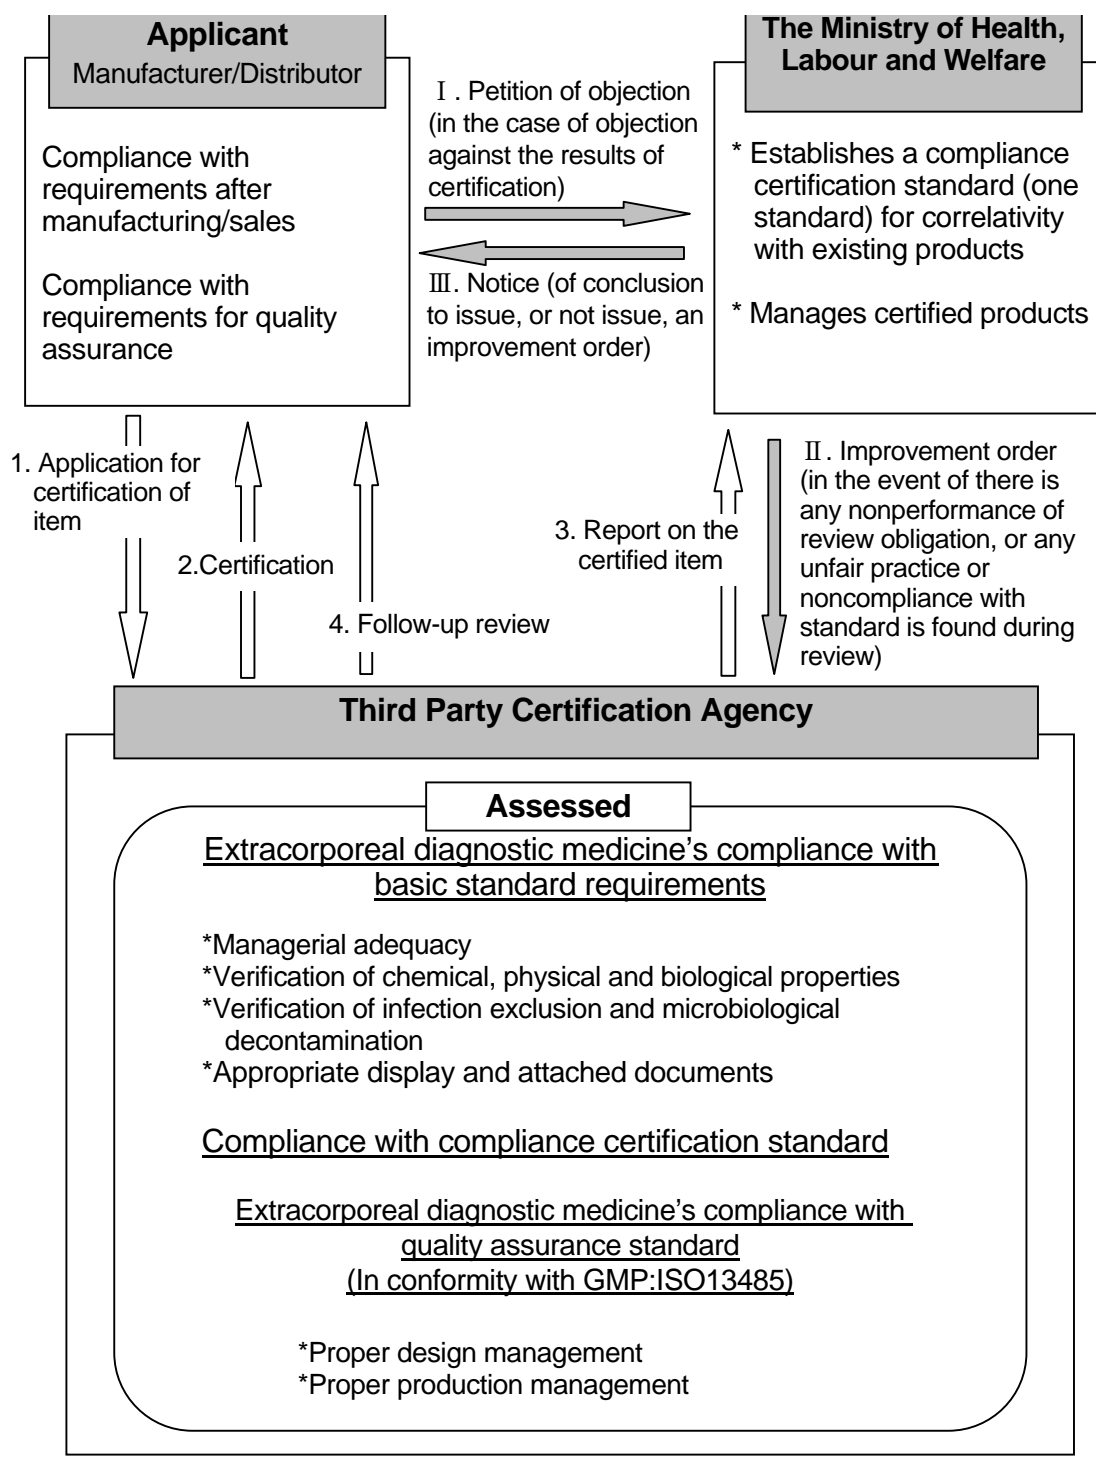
Applicant
Manufacturer/Distributor

Compliance with requirements after manufacturing/sales

Compliance with requirements for quality assurance

Ⅰ. Petition of objection (in the case of objection against the results of certification)

Ⅲ. Notice (of conclusion to issue, or not issue, an improvement order)

The Ministry of Health, Labour and Welfare

* Establishes a compliance certification standard (one standard) for correlativity with existing products

* Manages certified products

1. Application for certification of item

2.Certification

4. Follow-up review

3. Report on the certified item

Ⅱ. Improvement order (in the event of there is any nonperformance of review obligation, or any unfair practice or noncompliance with standard is found during review)

Third Party Certification Agency

Assessed

Extracorporeal diagnostic medicine’s compliance with basic standard requirements

*Managerial adequacy
*Verification of chemical, physical and biological properties
*Verification of infection exclusion and microbiological decontamination
*Appropriate display and attached documents

Compliance with compliance certification standard

Extracorporeal diagnostic medicine’s compliance with quality assurance standard
(In conformity with GMP:ISO13485)

*Proper design management
*Proper production management